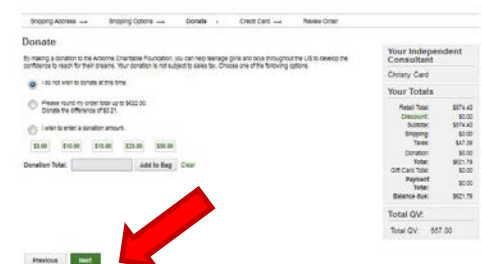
Shipping Address → Shipping Options → Donate → Credit Card → Review Order

Donate

By making a donation to the Arbonne Charitable Foundation, you can help teenage girls and boys throughout the US to develop the confidence to reach for their dreams. Your donation is not subject to sales tax. Choose one of the following options.

I do not wish to donate at this time.

Please round my order total up to $622.00. Donate the difference of $0.21.

I wish to enter a donation amount.

$5.00 $10.00 $15.00 $25.00 $50.00

Donation Total: Add to Bag Clear

Your Independent Consultant

Christy Card

Your Totals

| | |
|---|---|
| Retail Total: | $574.40 |
| Discount: | $0.00 |
| Subtotal: | $574.40 |
| Shipping: | $0.00 |
| Taxes: | $47.39 |
| Donation: | $0.00 |
| Total: | $621.79 |
| Gift Card Total: | $0.00 |
| Payment Total: | $0.00 |
| Balance due: | $621.79 |

Total QV:

Total QV: 557.00

Previous Next